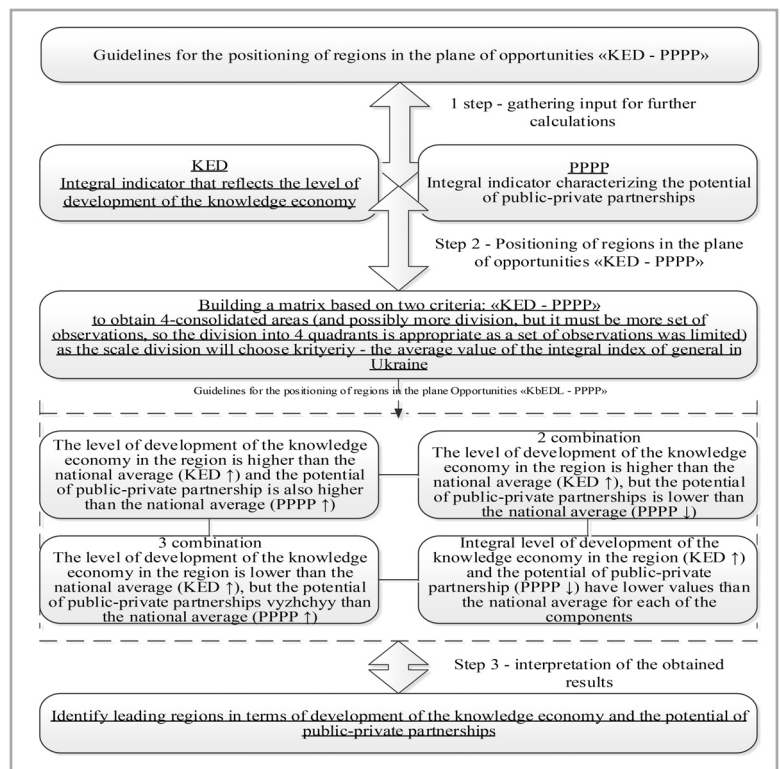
Guidelines for the positioning of regions in the plane of opportunities «KED - PPPP»

1 step - gathering input for further calculations

KED
Integral indicator that reflects the level of development of the knowledge economy

PPPP
Integral indicator characterizing the potential of public-private partnerships

Step 2 - Positioning of regions in the plane of opportunities «KED - PPPP»

Building a matrix based on two criteria: «KED - PPPP» to obtain 4-consolidated areas (and possibly more division, but it must be more set of observations, so the division into 4 quadrants is appropriate as a set of observations was limited) as the scale division will choose krityeriy - the average value of the integral index of general in Ukraine

Guidelines for the positioning of regions in the plane Opportunities «KbEDL - PPPP»

The level of development of the knowledge economy in the region is higher than the national average (KED ↑) and the potential of public-private partnership is also higher than the national average (PPPP ↑)

2 combination
The level of development of the knowledge economy in the region is higher than the national average (KED ↑), but the potential of public-private partnerships is lower than the national average (PPPP ↓)

3 combination
The level of development of the knowledge economy in the region is lower than the national average (KED ↑), but the potential of public-private partnerships vyzhchyy than the national average (PPPP ↑)

Integral level of development of the knowledge economy in the region (KED ↑) and the potential of public-private partnership (PPPP ↓) have lower values than the national average for each of the components

Step 3 - interpretation of the obtained results

Identify leading regions in terms of development of the knowledge economy and the potential of public-private partnerships